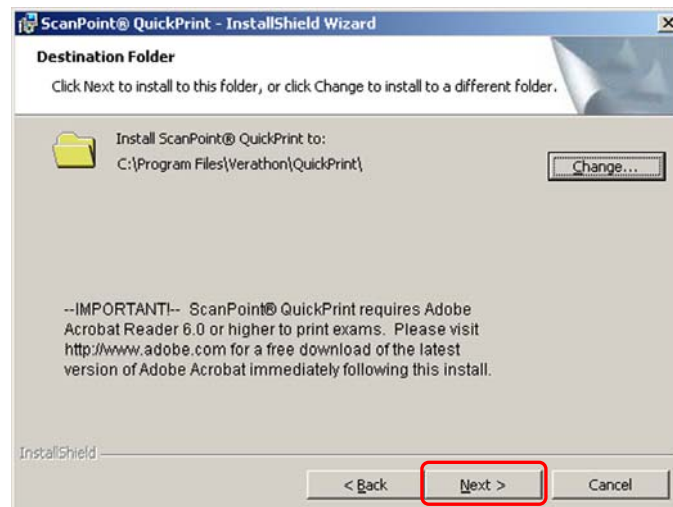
ScanPoint® QuickPrint - InstallShield Wizard

X

Destination Folder

Click Next to install to this folder, or click Change to install to a different folder.

Install ScanPoint® QuickPrint to:
C:\Program Files\Verathon\QuickPrint\

Change...

--IMPORTANT!-- ScanPoint® QuickPrint requires Adobe Acrobat Reader 6.0 or higher to print exams. Please visit http://www.adobe.com for a free download of the latest version of Adobe Acrobat immediately following this install.

InstallShield

< Back

Next >

Cancel